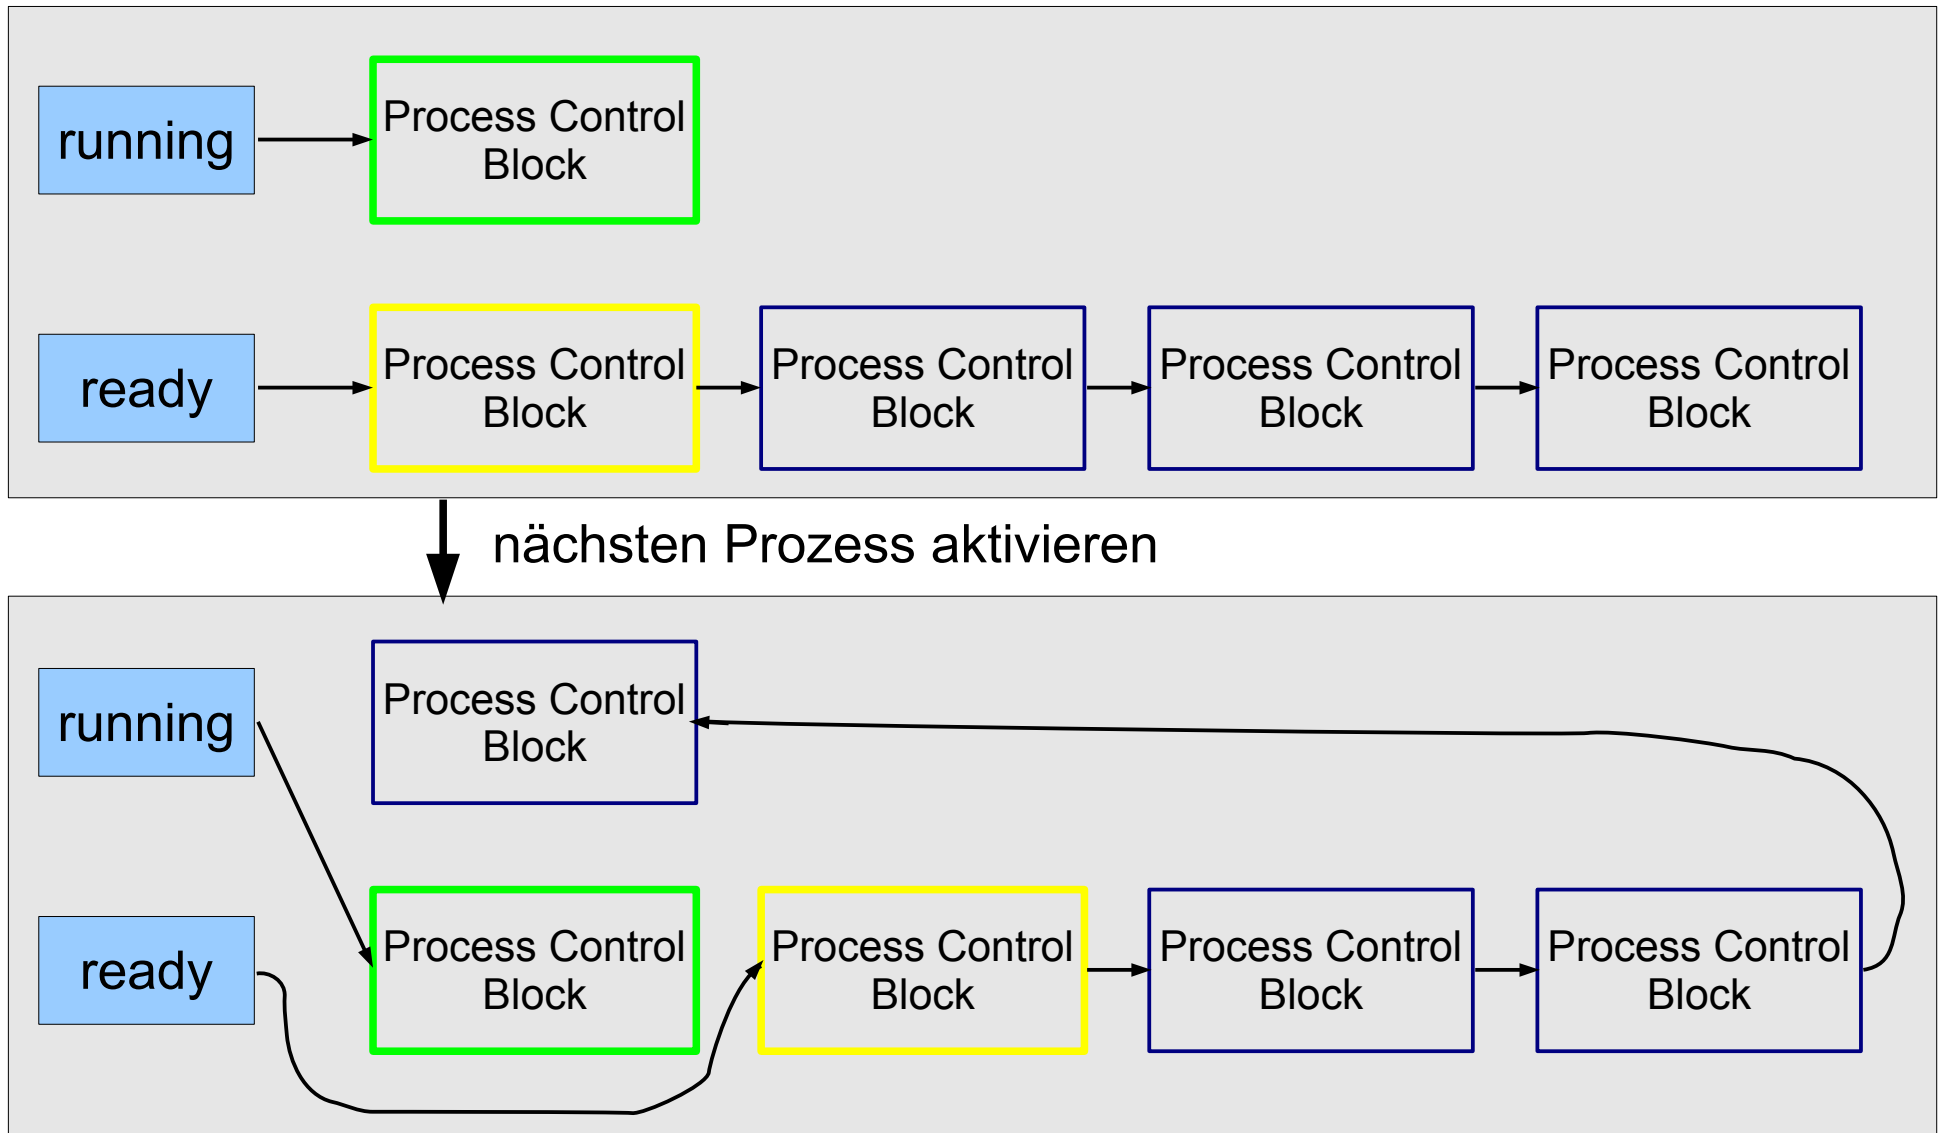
running

Process Control Block

ready

Process Control Block

Process Control Block

Process Control Block

Process Control Block

nächsten Prozess aktivieren

running

Process Control Block

ready

Process Control Block

Process Control Block

Process Control Block

Process Control Block